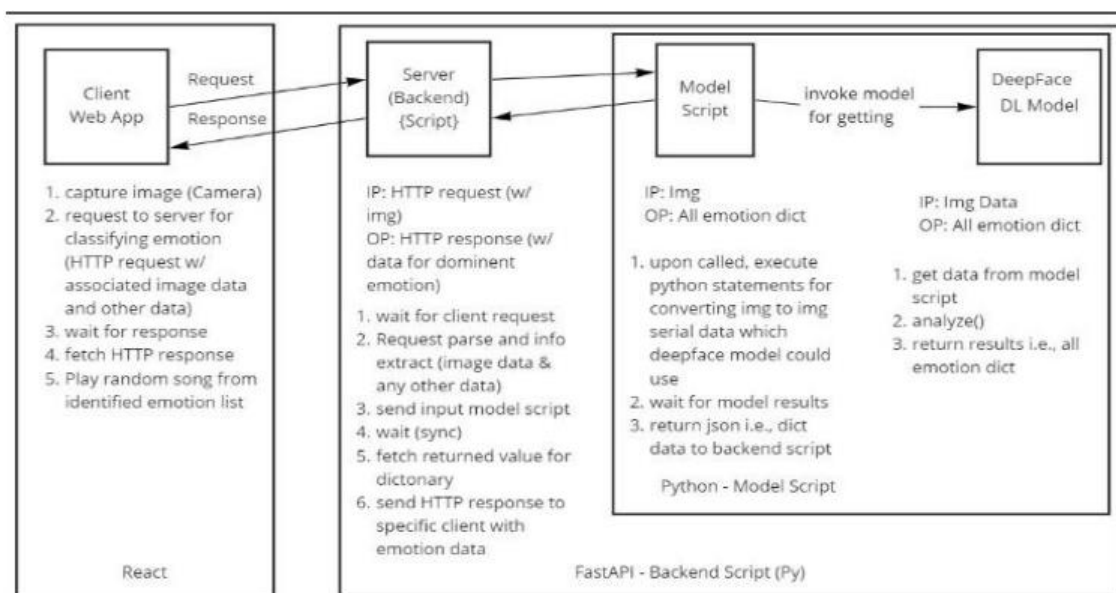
Client Web App

Request

Response

1. capture image (Camera)
2. request to server for classifying emotion (HTTP request w/ associated image data and other data)
3. wait for response
4. fetch HTTP response
5. Play random song from identified emotion list

React

Server (Backend) {Script}

IP: HTTP request (w/ img)
OP: HTTP response (w/ data for dominent emotion)

1. wait for client request
2. Request parse and info extract (image data & any other data)
3. send input model script
4. wait (sync)
5. fetch returned value for dictonary
6. send HTTP response to specific client with emotion data

Model Script

invoke model for getting

IP: Img
OP: All emotion dict

1. upon called, execute python statements for converting img to img serial data which deepface model could use
2. wait for model results
3. return json i.e., dict data to backend script

Python - Model Script

DeepFace DL Model

IP: Img Data
OP: All emotion dict

1. get data from model script
2. analyze()
3. return results i.e., all emotion dict

FastAPI - Backend Script (Py)